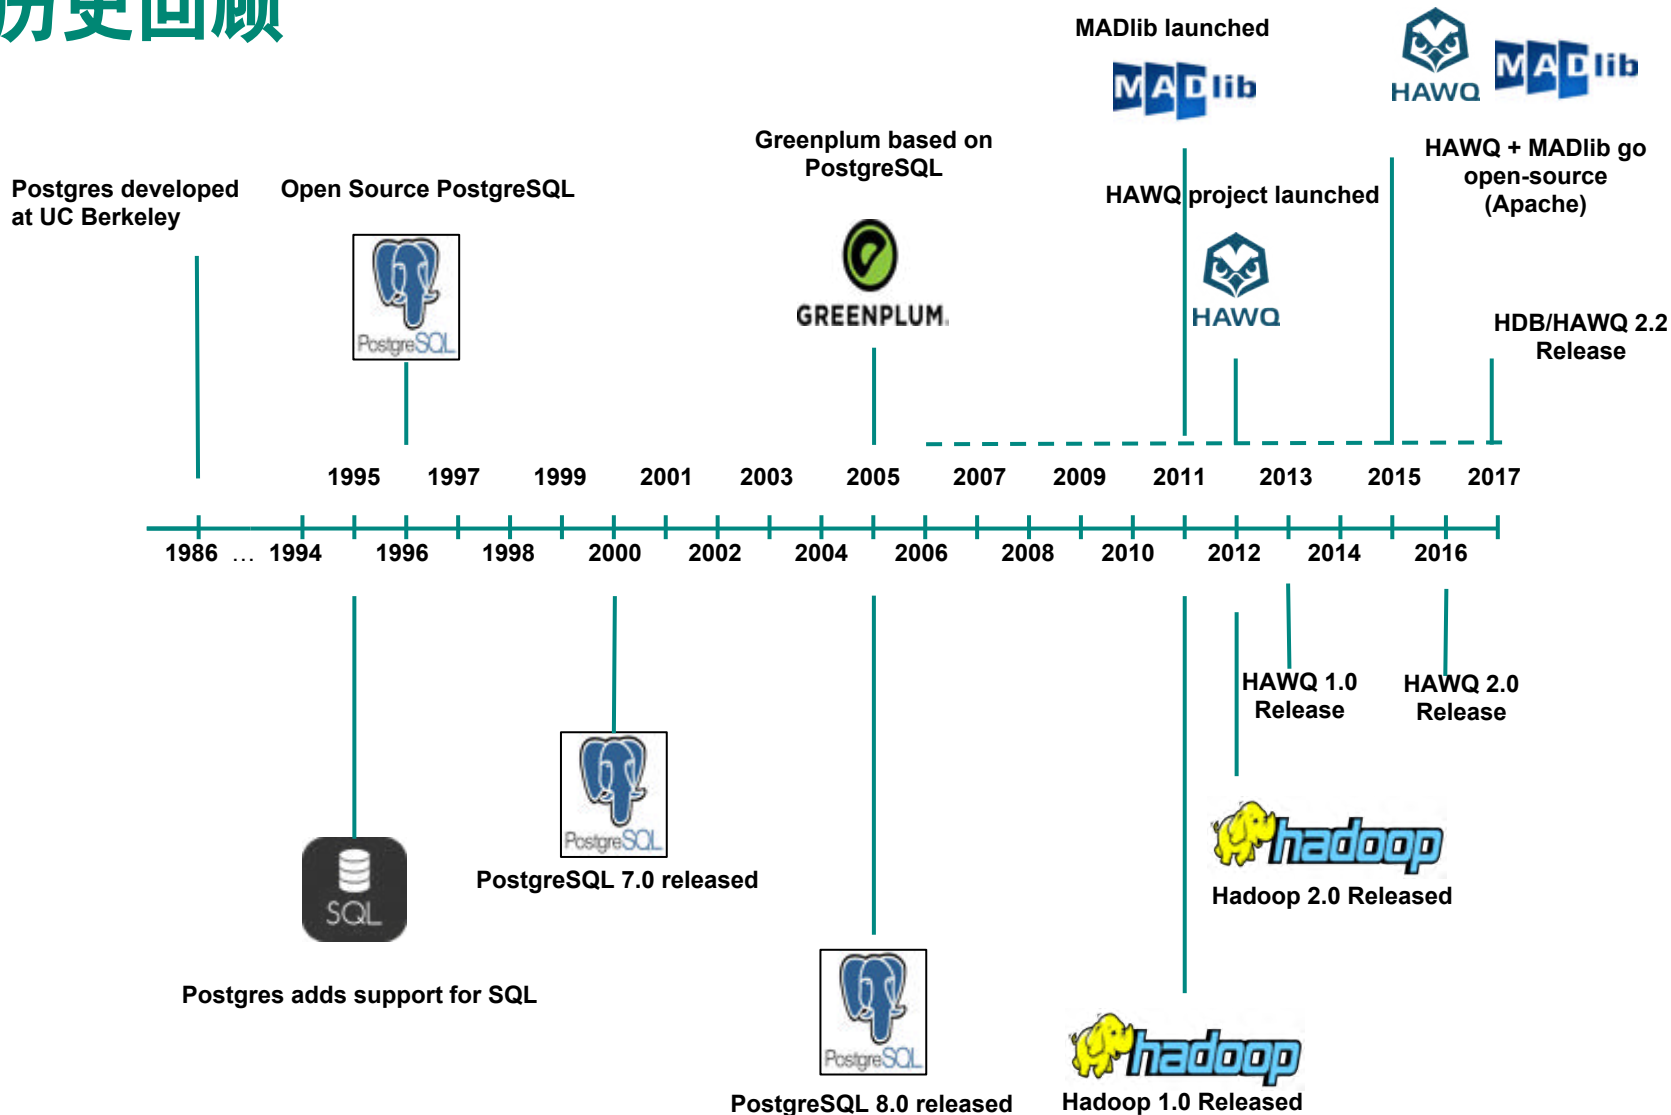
历史回顾

MADlib launched

MADlib

HAWQ

MADlib

Greenplum based on PostgreSQL

HAWQ + MADlib go open-source (Apache)

Postgres developed at UC Berkeley

Open Source PostgreSQL

HAWQ project launched

PostgreSQL

GREENPLUM.

HAWQ

HDB/HAWQ 2.2 Release

1995 1997 1999 2001 2003 2005 2007 2009 2011 2013 2015 2017

1986 … 1994 1996 1998 2000 2002 2004 2006 2008 2010 2012 2014 2016

HAWQ 1.0 Release

HAWQ 2.0 Release

PostgreSQL

hadoop

SQL

PostgreSQL 7.0 released

Hadoop 2.0 Released

Postgres adds support for SQL

PostgreSQL

hadoop

PostgreSQL 8.0 released

Hadoop 1.0 Released